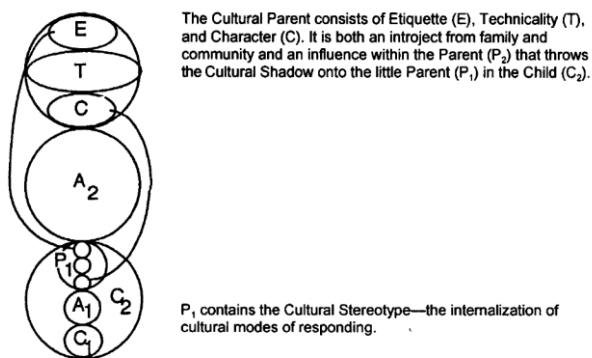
E

T

C

$A_2$

$P_1$

$A_1$

$C_2$

$C_1$

The Cultural Parent consists of Etiquette (E), Technicality (T), and Character (C). It is both an introject from family and community and an influence within the Parent ($P_2$) that throws the Cultural Shadow onto the little Parent ($P_1$) in the Child ($C_2$).

$P_1$ contains the Cultural Stereotype—the internalization of cultural modes of responding.